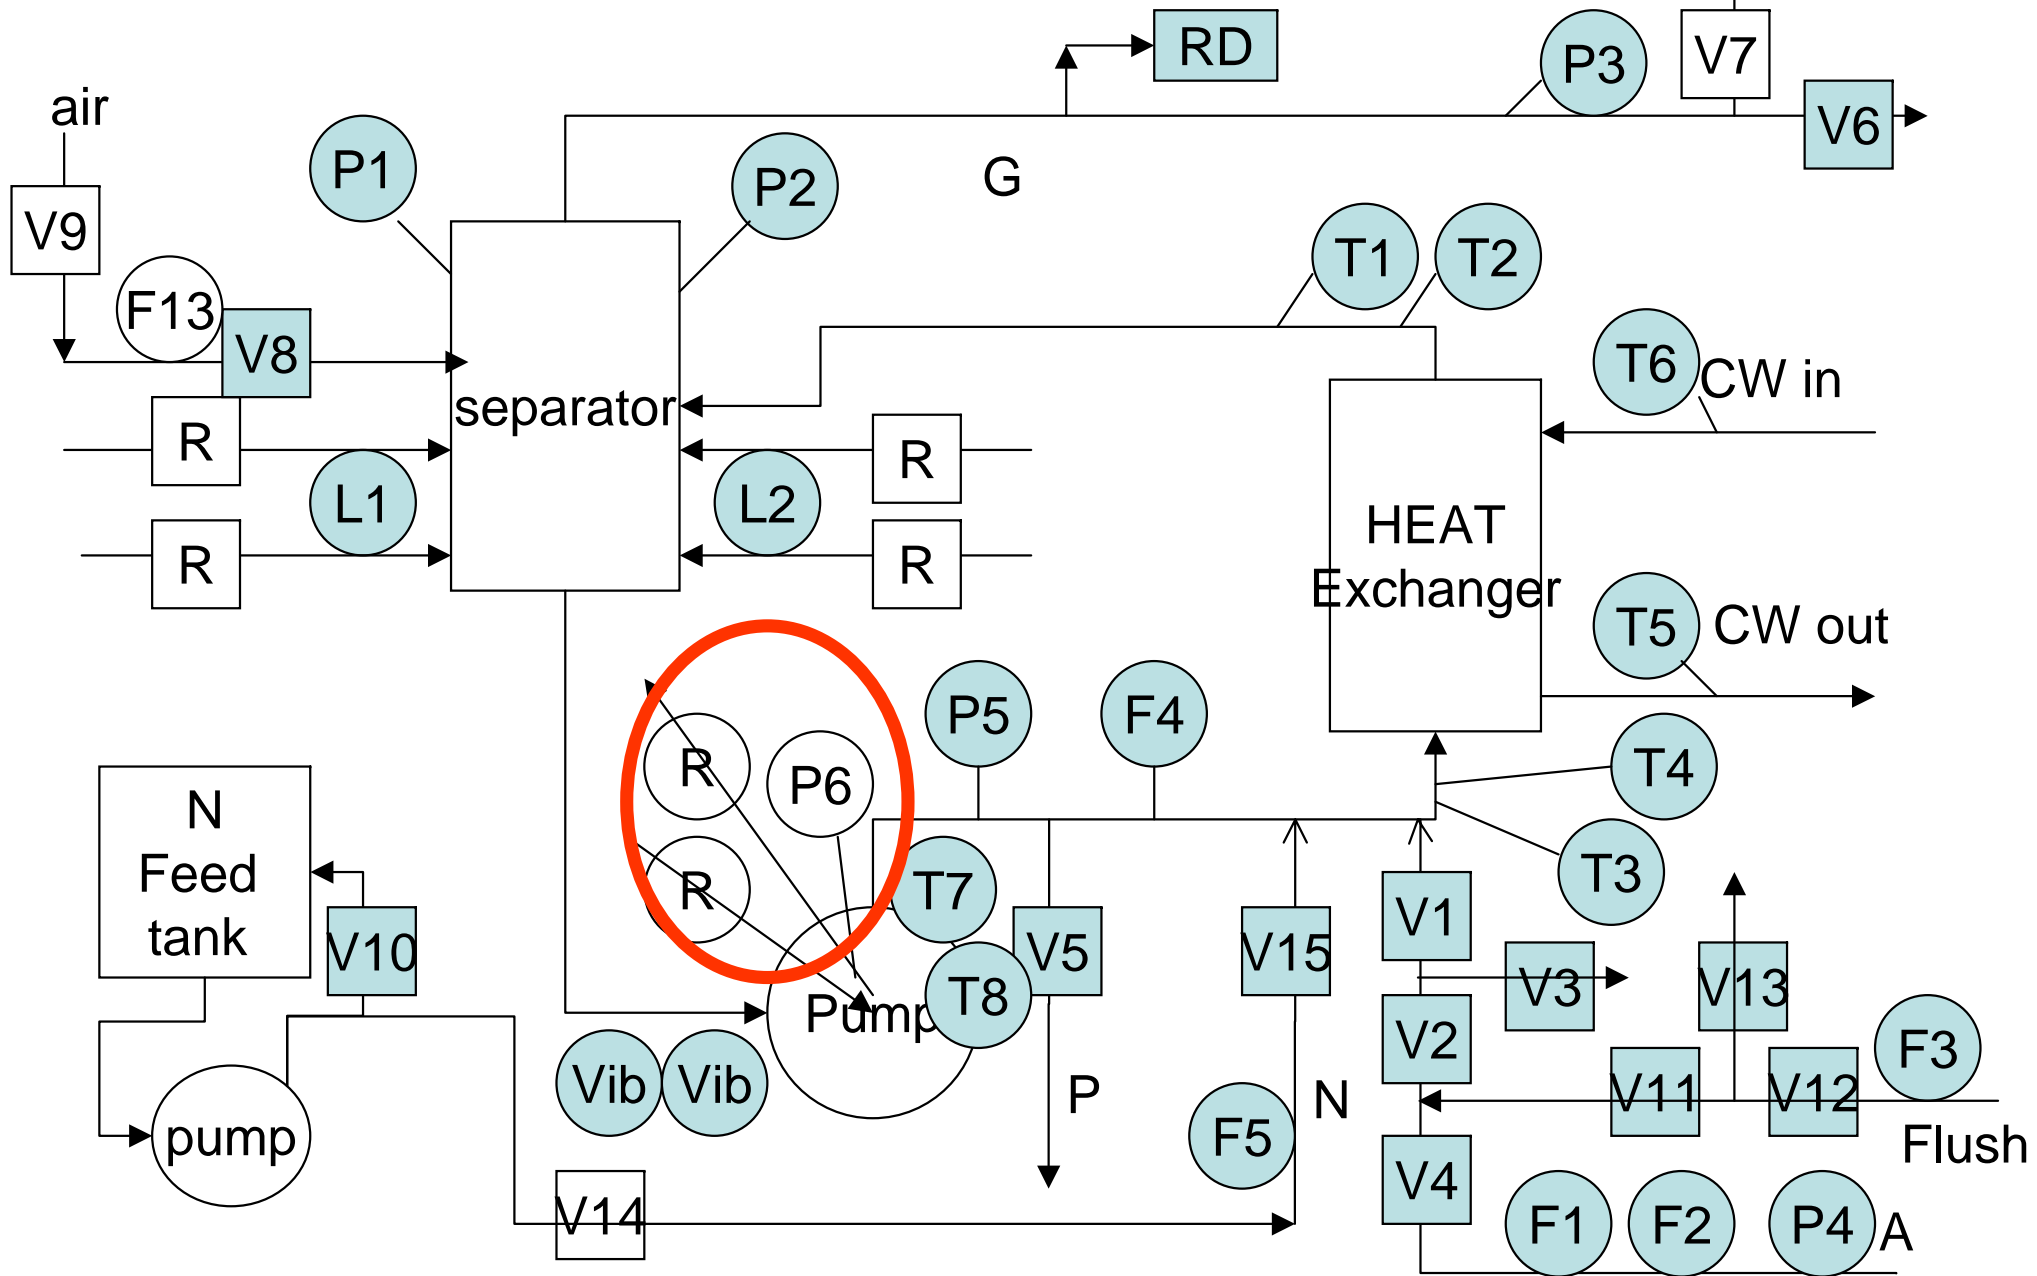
RD
P3
V7
V6
air
P1
P2
G
V9
T1
T2
F13
V8
T6
CW in
separator
R
R
L1
L2
R
R
HEAT Exchanger
T5
CW out
P5
F4
R
P6
T4
N Feed tank
R
T7
T3
V10
V5
V15
V1
Pump
T8
V3
V13
V2
F3
Vib
Vib
P
N
V11
V12
pump
F5
Flush
V4
V14
F1
F2
P4
A